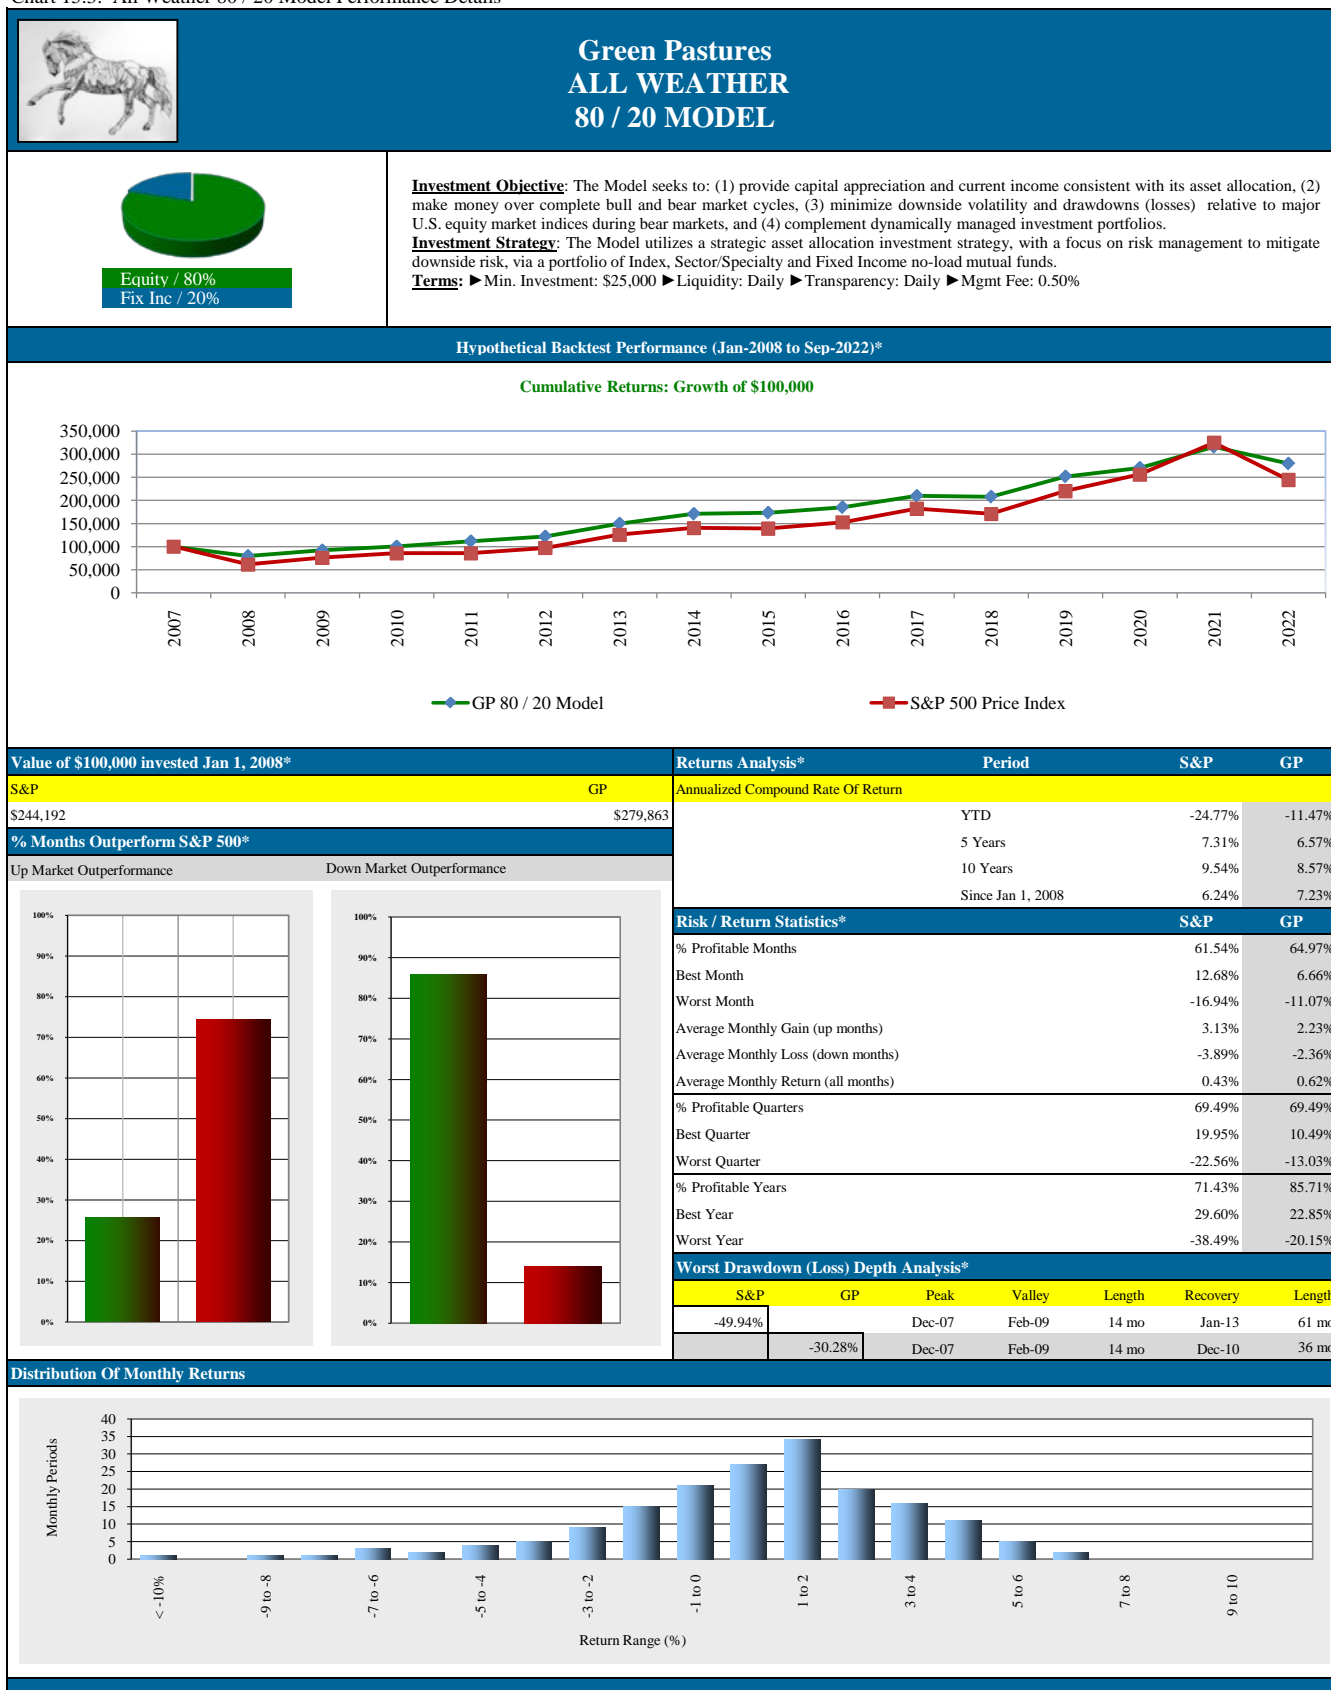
Green Pastures
ALL WEATHER
80 / 20 MODEL

Equity / 80%
Fix Inc / 20%

Investment Objective: The Model seeks to: (1) provide capital appreciation and current income consistent with its asset allocation, (2) make money over complete bull and bear market cycles, (3) minimize downside volatility and drawdowns (losses) relative to major U.S. equity market indices during bear markets, and (4) complement dynamically managed investment portfolios.
Investment Strategy: The Model utilizes a strategic asset allocation investment strategy, with a focus on risk management to mitigate downside risk, via a portfolio of Index, Sector/Specialty and Fixed Income no-load mutual funds.
Terms: ►Min. Investment: $25,000 ►Liquidity: Daily ►Transparency: Daily ►Mgmt Fee: 0.50%

Hypothetical Backtest Performance (Jan-2008 to Sep-2022)*

Cumulative Returns: Growth of $100,000

350,000
300,000
250,000
200,000
150,000
100,000
50,000
0

2007 2008 2009 2010 2011 2012 2013 2014 2015 2016 2017 2018 2019 2020 2021 2022

GP 80 / 20 Model
S&P 500 Price Index

Value of $100,000 invested Jan 1, 2008*

| S&P | GP |
|---|---|
| $244,192 | $279,863 |

% Months Outperform S&P 500*

Up Market Outperformance
Down Market Outperformance

100% 90% 80% 70% 60% 50% 40% 30% 20% 10% 0%

100% 90% 80% 70% 60% 50% 40% 30% 20% 10% 0%

| Returns Analysis* | Period | S&P | GP |
|---|---|---|---|
| Annualized Compound Rate Of Return | | | |
| | YTD | -24.77% | -11.47% |
| | 5 Years | 7.31% | 6.57% |
| | 10 Years | 9.54% | 8.57% |
| | Since Jan 1, 2008 | 6.24% | 7.23% |

| Risk / Return Statistics* | S&P | GP |
|---|---|---|
| % Profitable Months | 61.54% | 64.97% |
| Best Month | 12.68% | 6.66% |
| Worst Month | -16.94% | -11.07% |
| Average Monthly Gain (up months) | 3.13% | 2.23% |
| Average Monthly Loss (down months) | -3.89% | -2.36% |
| Average Monthly Return (all months) | 0.43% | 0.62% |
| % Profitable Quarters | 69.49% | 69.49% |
| Best Quarter | 19.95% | 10.49% |
| Worst Quarter | -22.56% | -13.03% |
| % Profitable Years | 71.43% | 85.71% |
| Best Year | 29.60% | 22.85% |
| Worst Year | -38.49% | -20.15% |

Worst Drawdown (Loss) Depth Analysis*

| S&P | GP | Peak | Valley | Length | Recovery | Length |
|---|---|---|---|---|---|---|
| -49.94% | | Dec-07 | Feb-09 | 14 mo | Jan-13 | 61 mo |
| | -30.28% | Dec-07 | Feb-09 | 14 mo | Dec-10 | 36 mo |

Distribution Of Monthly Returns

Monthly Periods
40
35
30
25
20
15
10
5
0

< -10% -9 to -8 -7 to -6 -5 to -4 -3 to -2 -1 to 0 1 to 2 3 to 4 5 to 6 7 to 8 9 to 10

Return Range (%)